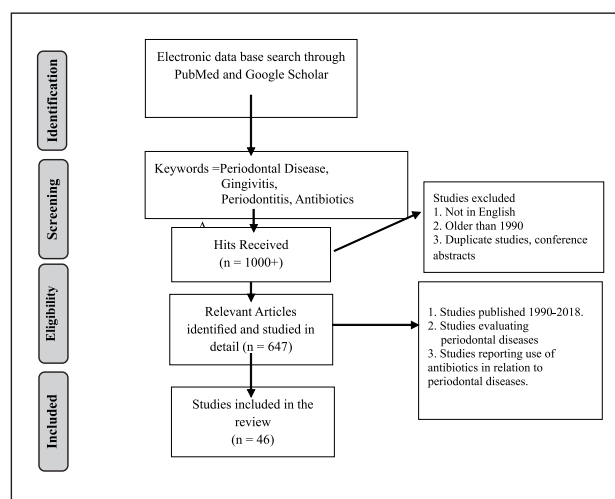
Identification

Electronic data base search through PubMed and Google Scholar

Screening

Keywords =Periodontal Disease, Gingivitis, Periodontitis, Antibiotics

Studies excluded
1. Not in English
2. Older than 1990
3. Duplicate studies, conference abstracts

A

Hits Received
(n = 1000+)

Eligibility

Relevant Articles identified and studied in detail (n = 647)

1. Studies published 1990-2018.
2. Studies evaluating periodontal diseases
3. Studies reporting use of antibiotics in relation to periodontal diseases.

Included

Studies included in the review
(n = 46)